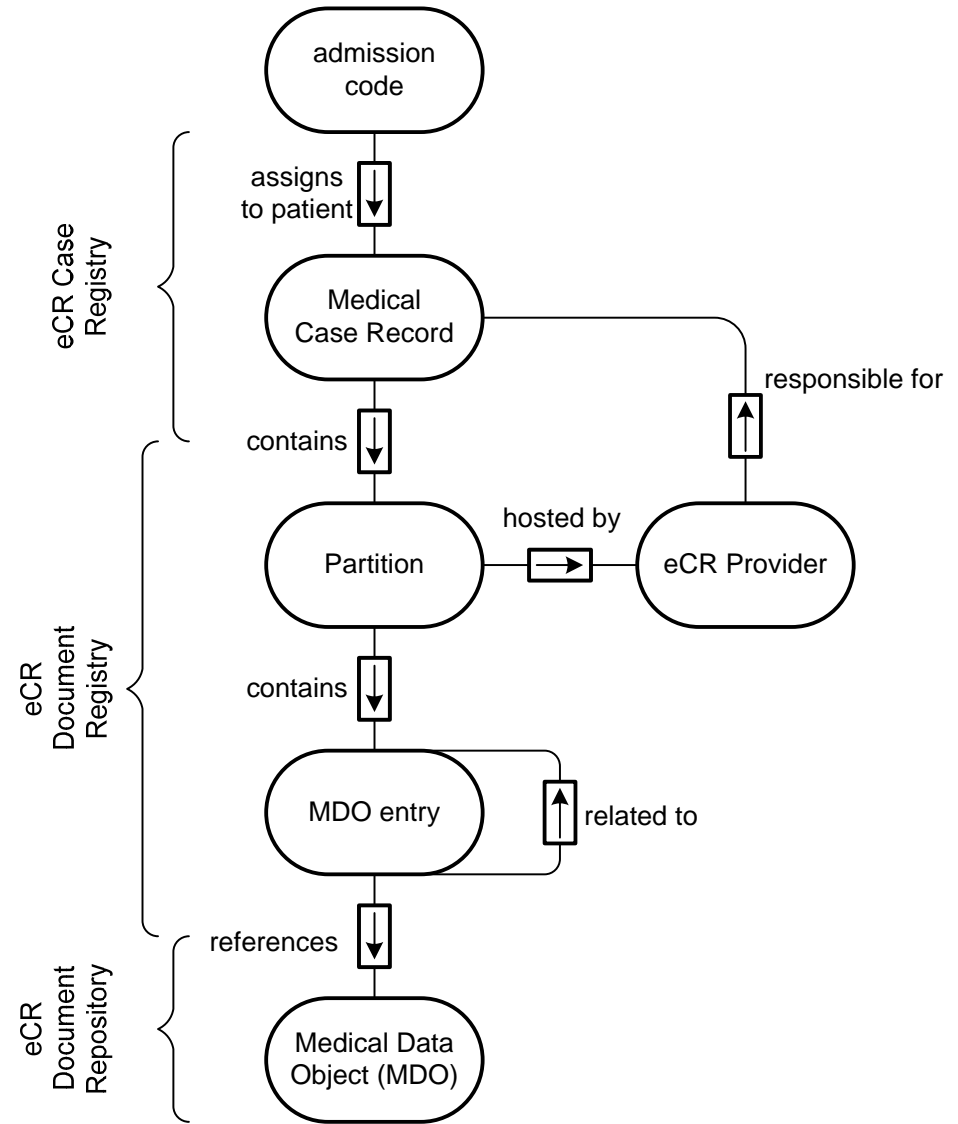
admission code

eCR Case Registry

assigns to patient

Medical Case Record

responsible for

contains

eCR Document Registry

hosted by

Partition

eCR Provider

contains

MDO entry

related to

references

eCR Document Repository

Medical Data Object (MDO)